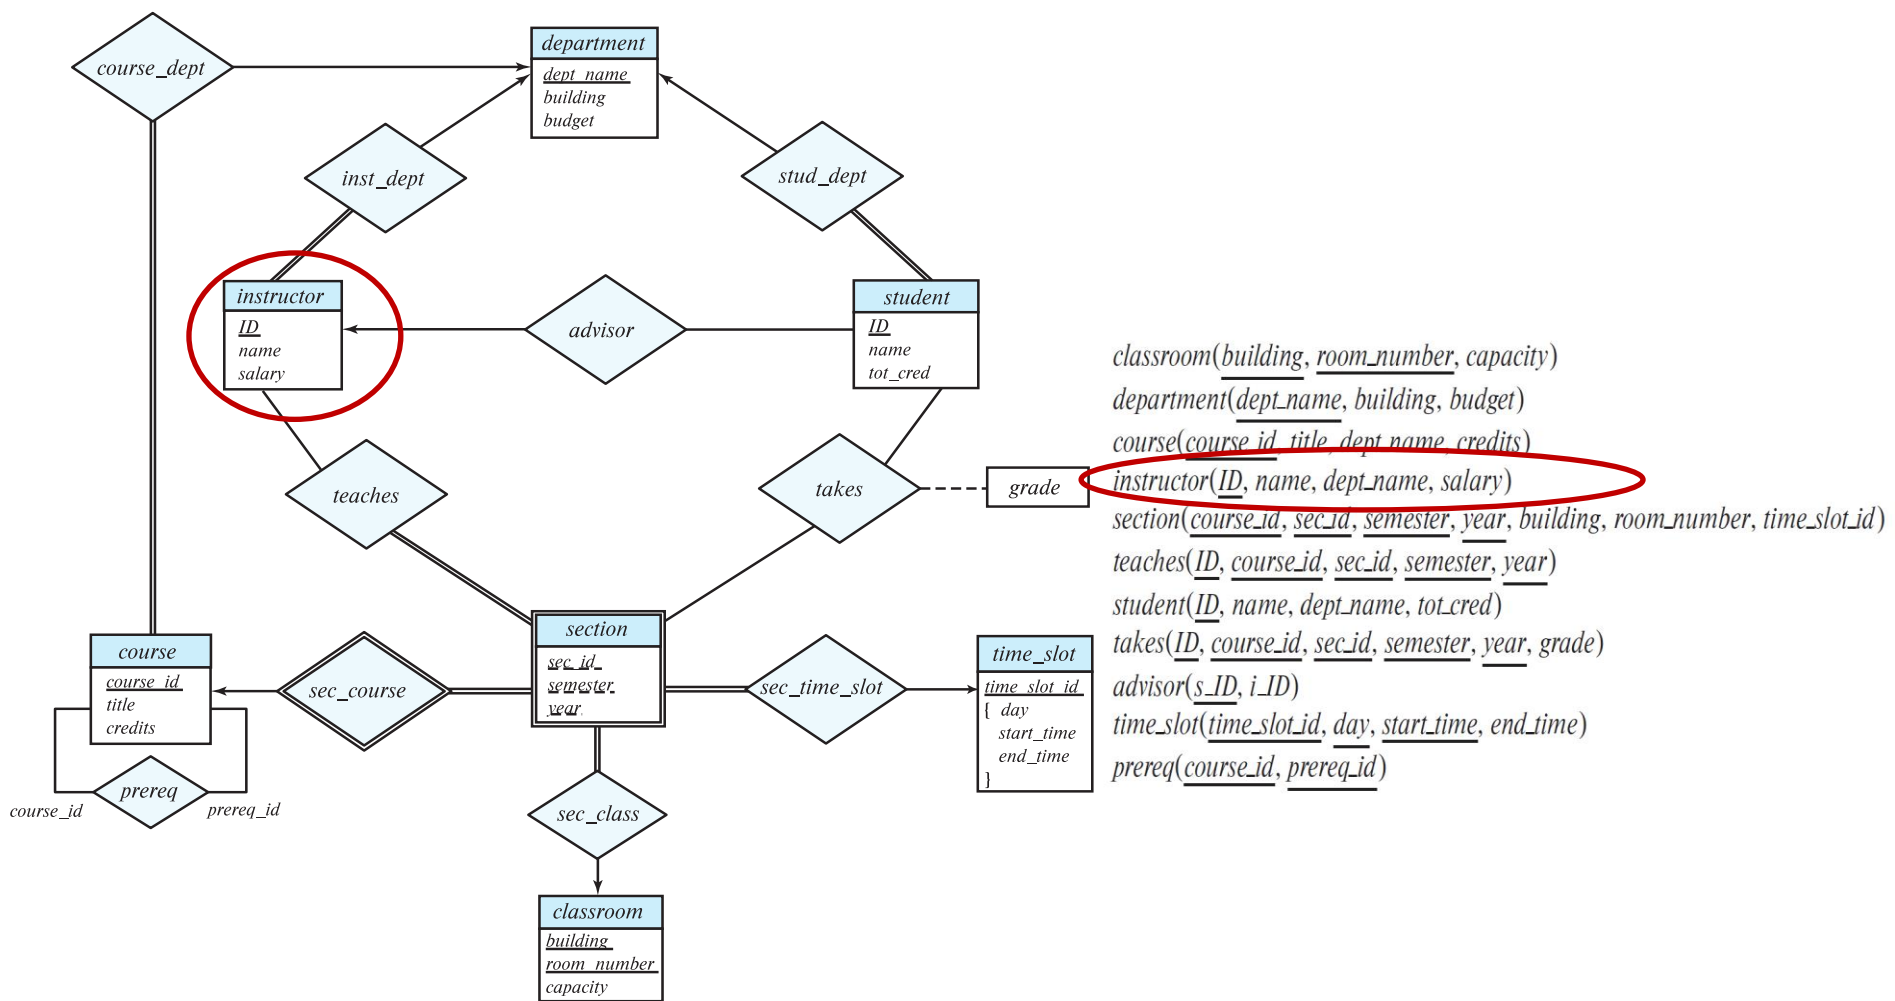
course_dept

department
dept_name
building
budget

inst_dept

stud_dept

instructor
ID
name
salary

advisor

student
ID
name
tot_cred

teaches

takes

grade

section
sec_id
semester
year

course
course_id
title
credits

sec_course

sec_time_slot

time_slot
time_slot_id
{ day
start_time
end_time
}

prereq

course_id

prereq_id

sec_class

classroom
building
room_number
capacity

classroom(building, room_number, capacity)
department(dept_name, building, budget)
course(course_id, title, dept_name, credits)
instructor(ID, name, dept_name, salary)
section(course_id, sec_id, semester, year, building, room_number, time_slot_id)
teaches(ID, course_id, sec_id, semester, year)
student(ID, name, dept_name, tot_cred)
takes(ID, course_id, sec_id, semester, year, grade)
advisor(s_ID, i_ID)
time_slot(time_slot_id, day, start_time, end_time)
prereq(course_id, prereq_id)